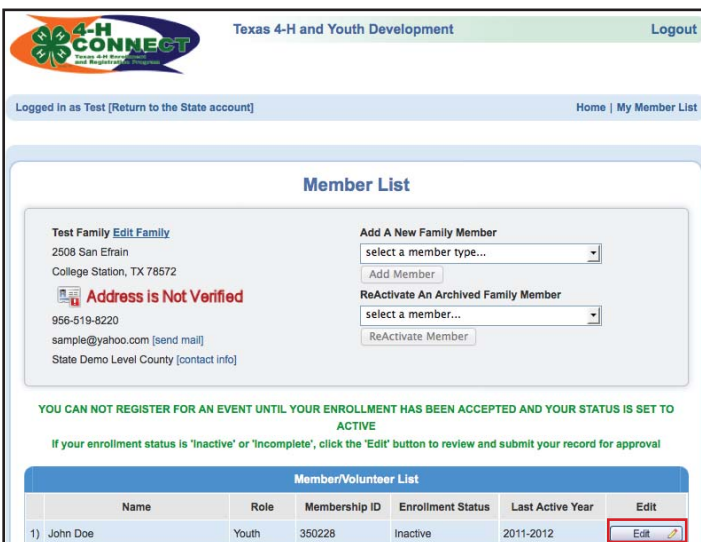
4-H CONNECT
Texas 4-H Enrollment and Registration Program

Texas 4-H and Youth Development

Logout

Logged in as Test [Return to the State account]

Home | My Member List

Member List

Test Family Edit Family
2508 San Efrain
College Station, TX 78572

Address is Not Verified

956-519-8220
sample@yahoo.com [send mail]
State Demo Level County [contact info]

Add A New Family Member
select a member type...
Add Member

ReActivate An Archived Family Member
select a member...
ReActivate Member

YOU CAN NOT REGISTER FOR AN EVENT UNTIL YOUR ENROLLMENT HAS BEEN ACCEPTED AND YOUR STATUS IS SET TO ACTIVE

If your enrollment status is 'Inactive' or 'Incomplete', click the 'Edit' button to review and submit your record for approval

Member/Volunteer List

| | Name | Role | Membership ID | Enrollment Status | Last Active Year | Edit |
|---|---|---|---|---|---|---|
| 1) | John Doe | Youth | 350228 | Inactive | 2011-2012 | Edit |